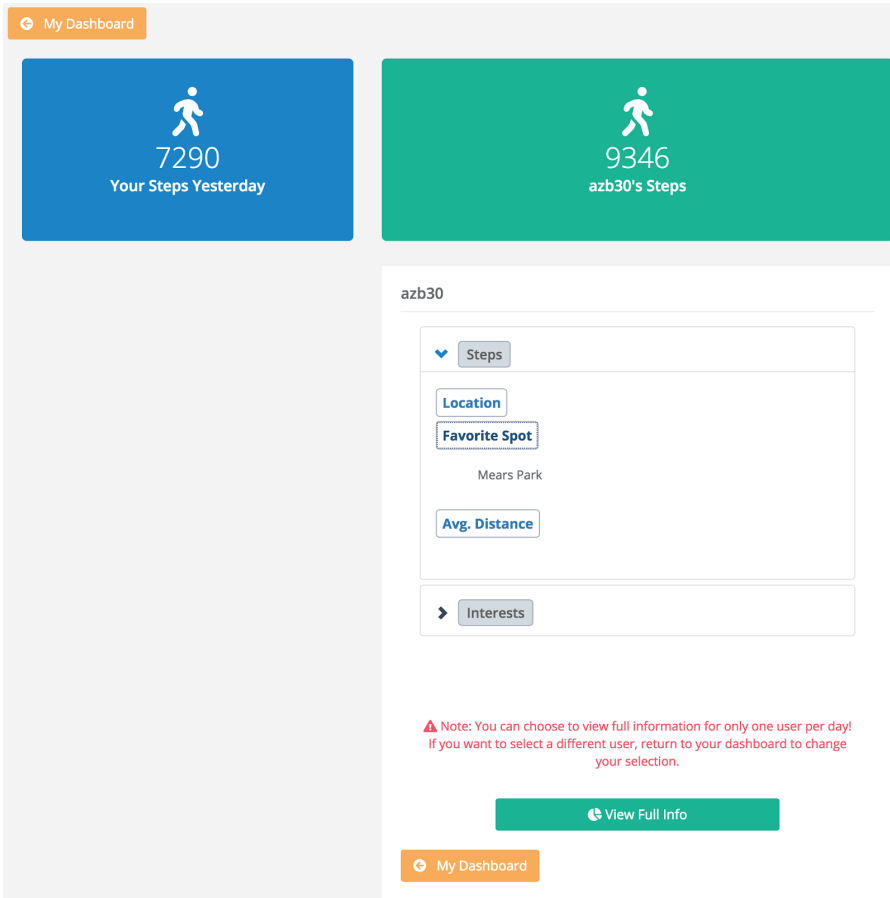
My Dashboard

7290
Your Steps Yesterday

9346
azb30's Steps

azb30

Steps

Location

Favorite Spot

Mears Park

Avg. Distance

Interests

Note: You can choose to view full information for only one user per day! If you want to select a different user, return to your dashboard to change your selection.

View Full Info

My Dashboard